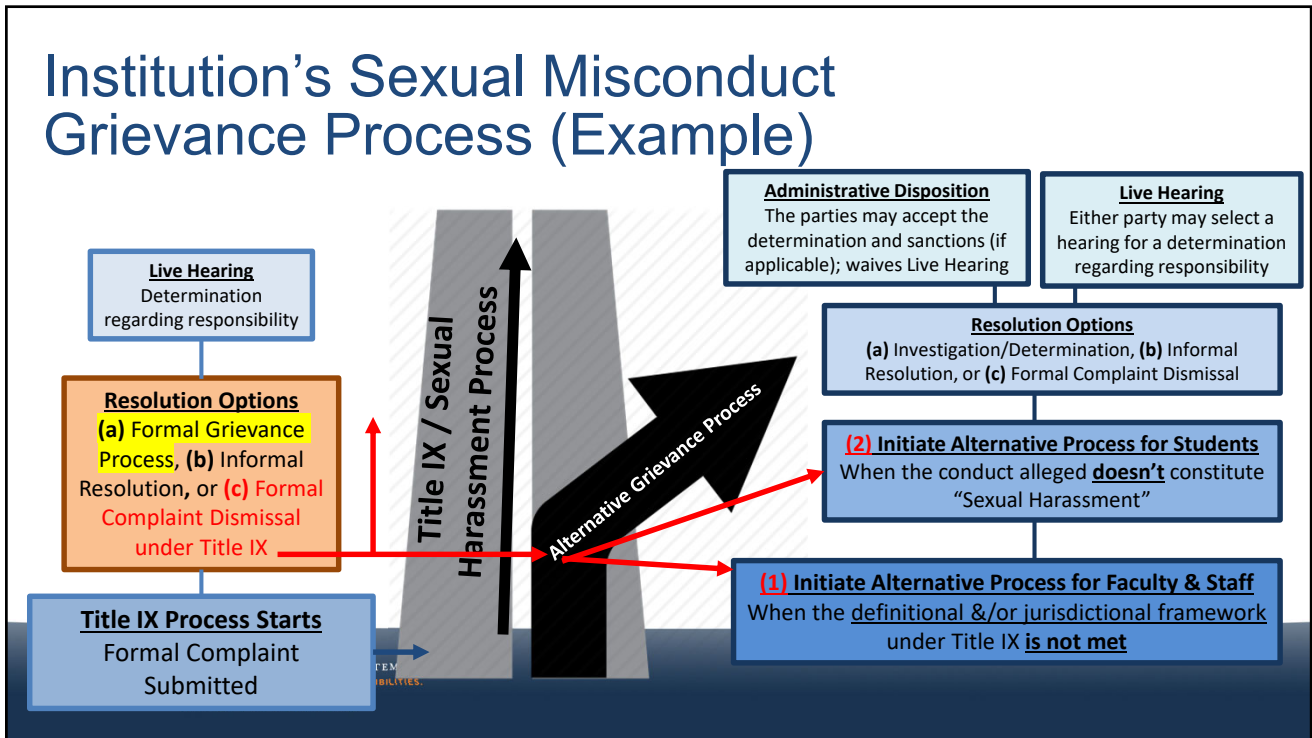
Institution's Sexual Misconduct Grievance Process (Example)

Administrative Disposition
The parties may accept the determination and sanctions (if applicable); waives Live Hearing

Live Hearing
Either party may select a hearing for a determination regarding responsibility

Live Hearing
Determination regarding responsibility

Resolution Options
(a) Investigation/Determination, (b) Informal Resolution, or (c) Formal Complaint Dismissal

Resolution Options
(a) Formal Grievance Process, (b) Informal Resolution, or (c) Formal Complaint Dismissal under Title IX

Title IX / Sexual Harassment Process

Alternative Grievance Process

(2) Initiate Alternative Process for Students
When the conduct alleged doesn't constitute "Sexual Harassment"

(1) Initiate Alternative Process for Faculty & Staff
When the definitional &/or jurisdictional framework under Title IX is not met

Title IX Process Starts
Formal Complaint Submitted

TEM
BILITIES.